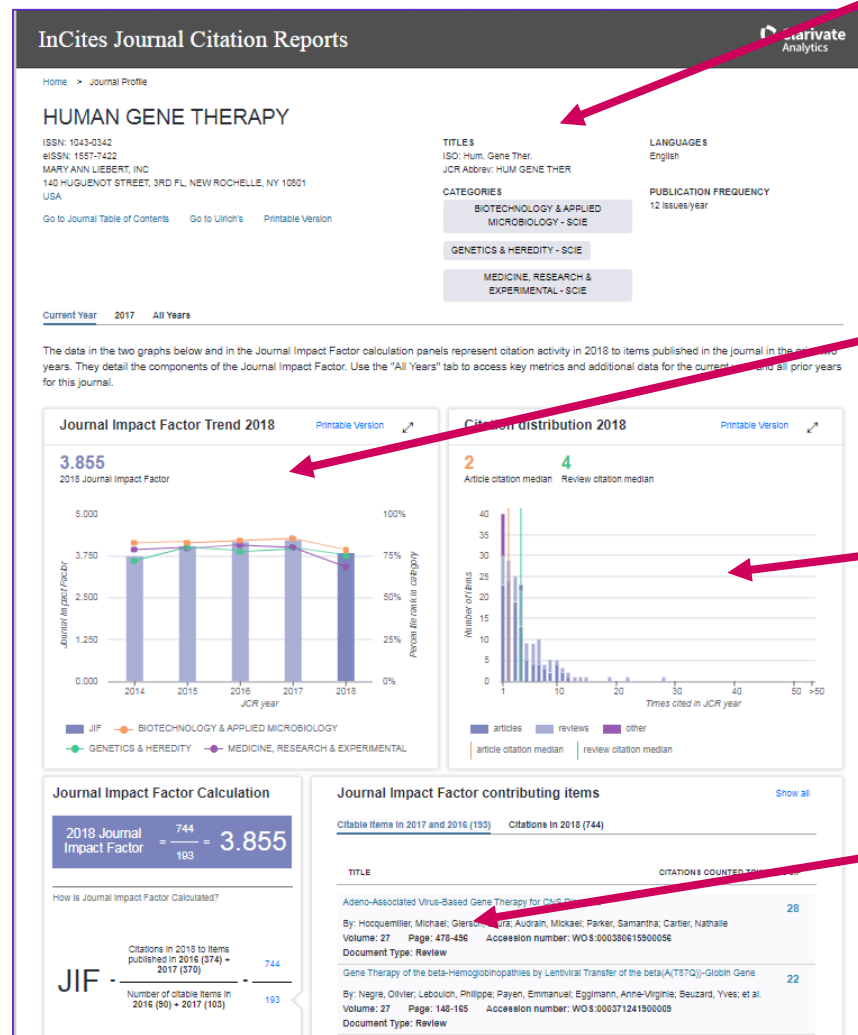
InCites Journal Citation Reports

Clarivate Analytics

Home > Journal Profile

HUMAN GENE THERAPY

ISSN: 1043-0342
eISSN: 1557-7422
MARY ANN LIEBERT, INC
140 HUGUENOT STREET, 3RD FL, NEW ROCHELLE, NY 10801
USA

Go to Journal Table of Contents Go to Ulrich's Printable Version

TITLES
ISO: Hum. Gene Ther.
JCR Abbrev: HUM GENE THER

CATEGORIES
BIOTECHNOLOGY & APPLIED MICROBIOLOGY - SCIE
GENETICS & HEREDITY - SCIE
MEDICINE, RESEARCH & EXPERIMENTAL - SCIE

LANGUAGES
English

PUBLICATION FREQUENCY
12 issues/year

Current Year 2017 All Years

The data in the two graphs below and in the Journal Impact Factor calculation panels represent citation activity in 2018 to items published in the journal in the prior two years. They detail the components of the Journal Impact Factor. Use the "All Years" tab to access key metrics and additional data for the current year and all prior years for this journal.

Journal Impact Factor Trend 2018 Printable Version

3.855
2018 Journal Impact Factor

5.000 3.750 2.500 1.250 0.000
Journal Impact Factor
100% 75% 50% 25% 0%
Percentile rank in category
2014 2015 2016 2017 2018
JCR year

JIF BIOTECHNOLOGY & APPLIED MICROBIOLOGY
GENETICS & HEREDITY MEDICINE, RESEARCH & EXPERIMENTAL

Citation distribution 2018 Printable Version

2
Article citation median
4
Review citation median

40 35 30 25 20 15 10 5 0
Number of items
1 10 20 30 40 50 >50
Times cited in JCR year

articles reviews other
article citation median review citation median

Journal Impact Factor Calculation

2018 Journal Impact Factor = $\frac{744}{193}$ = 3.855

How is Journal Impact Factor Calculated?

JIF = $\frac{\text{Citations in 2018 to items published in 2016 (374) + 2017 (370)}}{\text{Number of citable items in 2016 (90) + 2017 (103)}}$ = $\frac{744}{193}$

Journal Impact Factor contributing items Show all

Citable items in 2017 and 2016 (193) Citations in 2018 (744)

TITLE CITATIONS COUNTED TOWARDS JIF

Adeno-Associated Virus-Based Gene Therapy for CNS Diseases
By: Hocquemiller, Michael; Giersch, Laura; Audrain, Mickael; Parker, Samantha; Cartier, Nathalie
Volume: 27 Page: 478-496 Accession number: WOS:000380615900056
Document Type: Review
28

Gene Therapy of the beta-Hemoglobinopathies by Lentiviral Transfer of the beta(A(T87Q))-Globin Gene
By: Negre, Olivier; Leboulch, Philippe; Payen, Emmanuel; Eggimann, Anne-Virginie; Beuzard, Yves; et al.
Volume: 27 Page: 148-165 Accession number: WOS:000371241900009
Document Type: Review
22